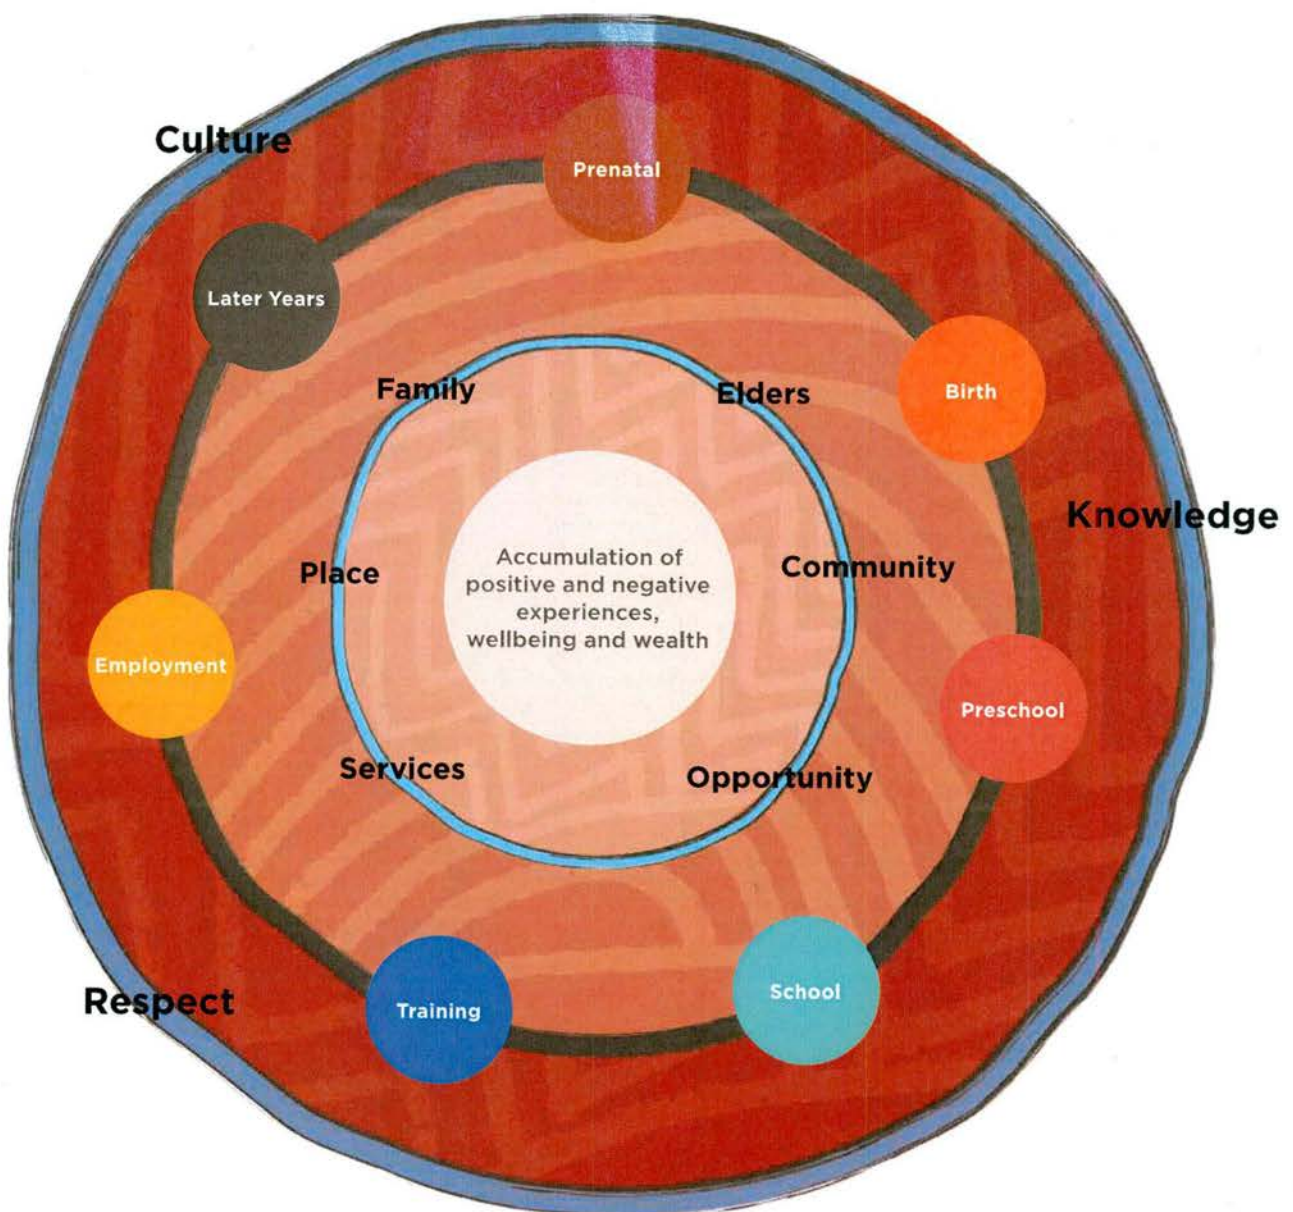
Culture

Prenatal

Later Years

Birth

Knowledge

Family

Elders

Place

Accumulation of positive and negative experiences, wellbeing and wealth

Community

Employment

Preschool

Services

Opportunity

Respect

Training

School